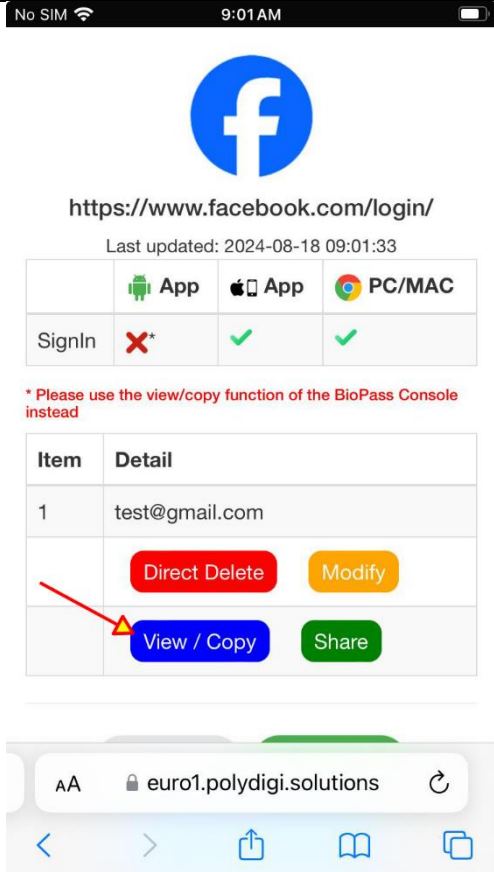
No SIM 9:01 AM

https://www.facebook.com/login/

Last updated: 2024-08-18 09:01:33

| | App | App | PC/MAC |
|---|---|---|---|
| SignIn | ✗* | ✓ | ✓ |

* Please use the view/copy function of the BioPass Console instead

| Item | Detail |
|---|---|
| 1 | test@gmail.com |
| | Direct Delete Modify |
| | View / Copy Share |

AA euro1.polydigi.solutions